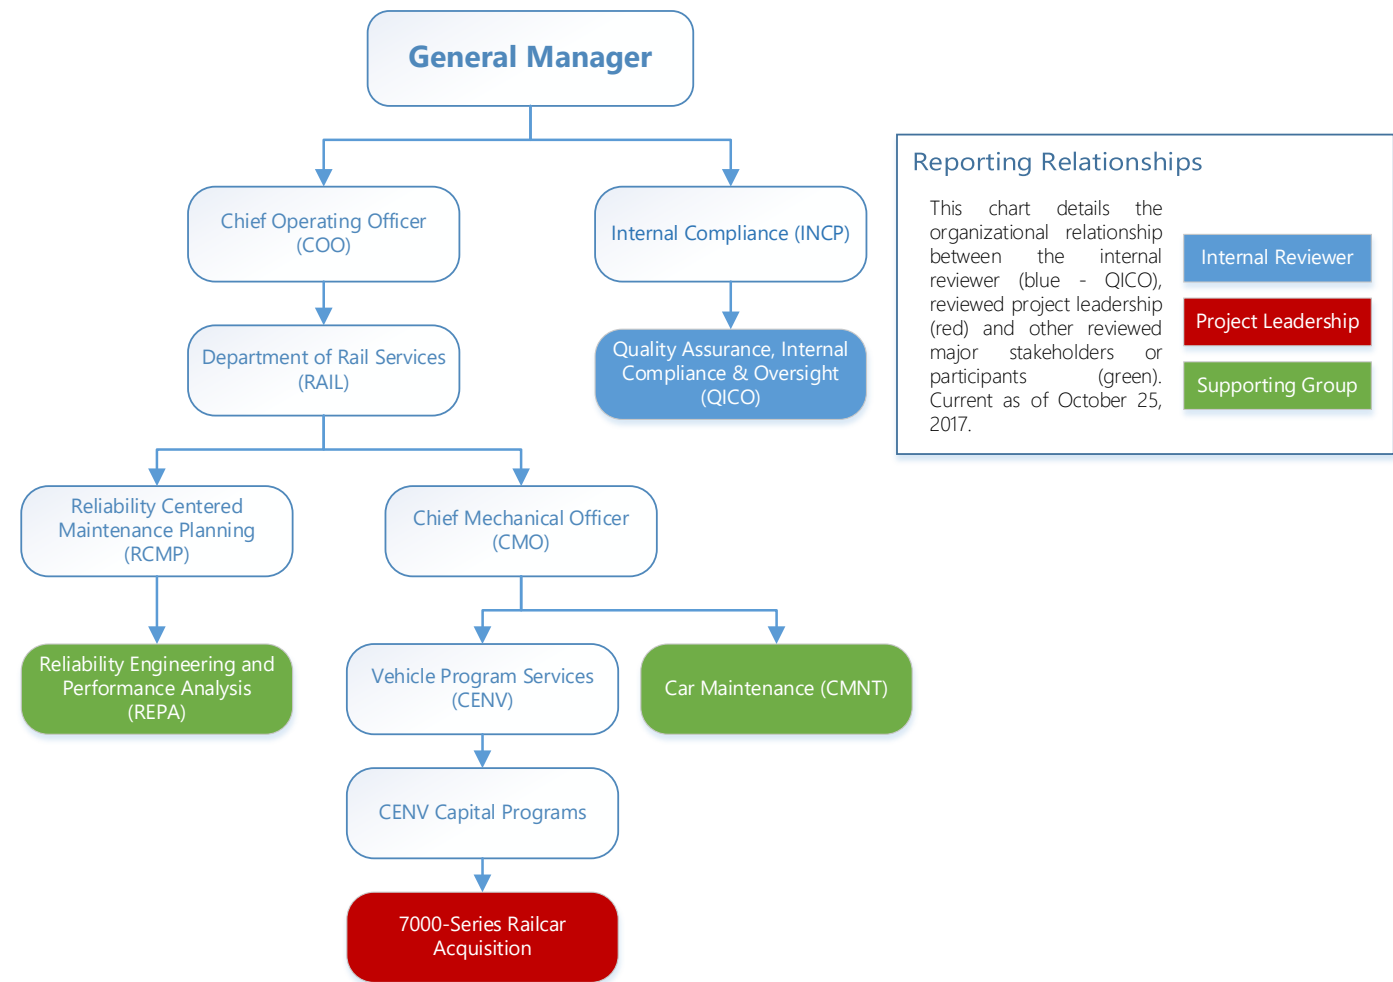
General Manager

Chief Operating Officer (COO)

Internal Compliance (INCP)

Department of Rail Services (RAIL)

Quality Assurance, Internal Compliance & Oversight (QICO)

Reliability Centered Maintenance Planning (RCMP)

Chief Mechanical Officer (CMO)

Reliability Engineering and Performance Analysis (REPA)

Vehicle Program Services (CENV)

Car Maintenance (CMNT)

CENV Capital Programs

7000-Series Railcar Acquisition

Reporting Relationships

This chart details the organizational relationship between the internal reviewer (blue - QICO), reviewed project leadership (red) and other reviewed major stakeholders or participants (green). Current as of October 25, 2017.

Internal Reviewer

Project Leadership

Supporting Group